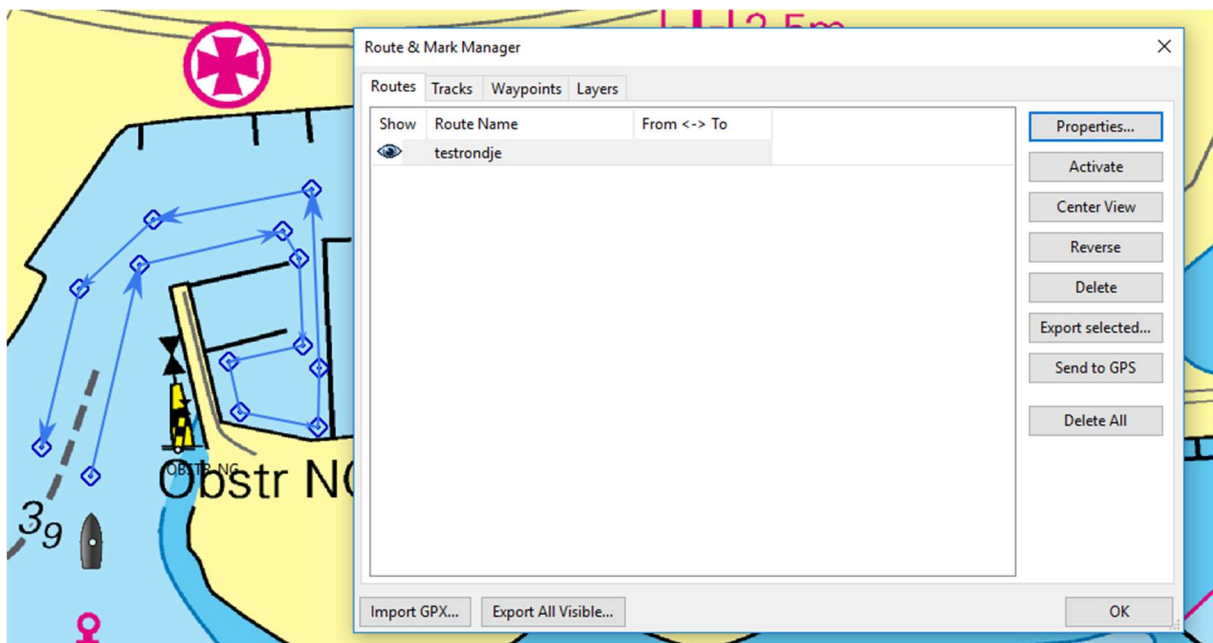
3.5m

Route & Mark Manager

Routes | Tracks | Waypoints | Layers

| Show | Route Name | From <-> To |
|---|---|---|
| | testrondje | |

Properties...
Activate
Center View
Reverse
Delete
Export selected...
Send to GPS
Delete All

Import GPX... | Export All Visible... | OK

OBSTR_NC
Obstr NC
$3_9$